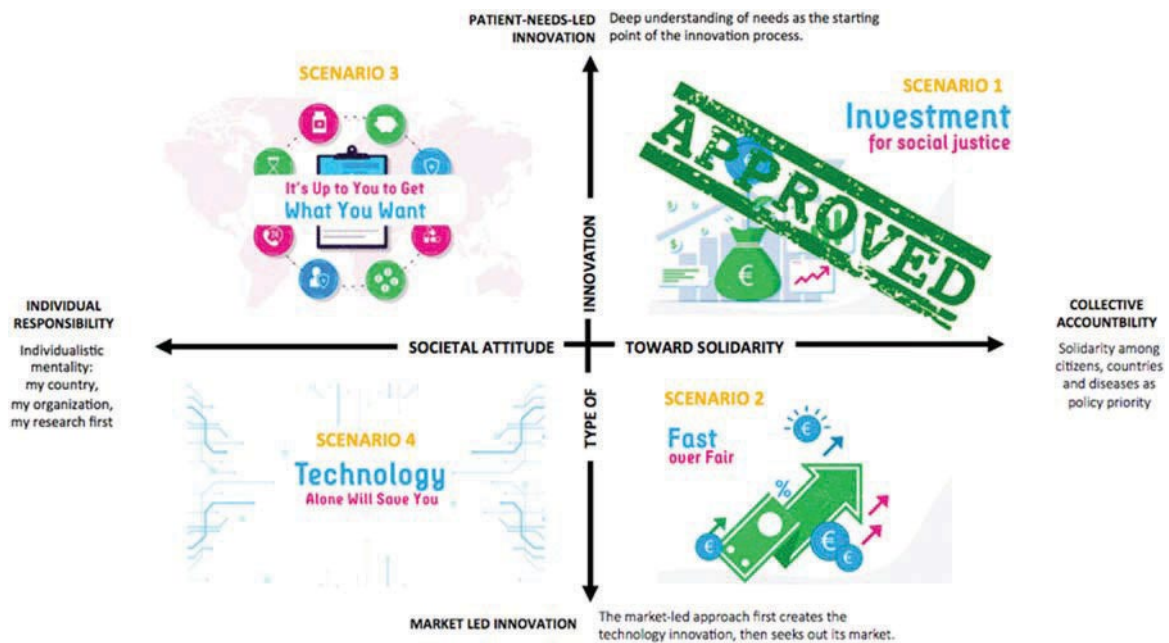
PATIENT-NEEDS-LED INNOVATION

Deep understanding of needs as the starting point of the innovation process.

SCENARIO 3

It's Up to You to Get What You Want

SCENARIO 1

Investment for social justice

APPROVED

INNOVATION

INDIVIDUAL RESPONSIBILITY

Individualistic mentality: my country, my organization, my research first

SOCIETAL ATTITUDE

TOWARD SOLIDARITY

COLLECTIVE ACCOUNTBILITY

Solidarity among citizens, countries and diseases as policy priority

TYPE OF

SCENARIO 2

Fast over Fair

SCENARIO 4

Technology Alone Will Save You

MARKET LED INNOVATION

The market-led approach first creates the technology innovation, then seeks out its market.